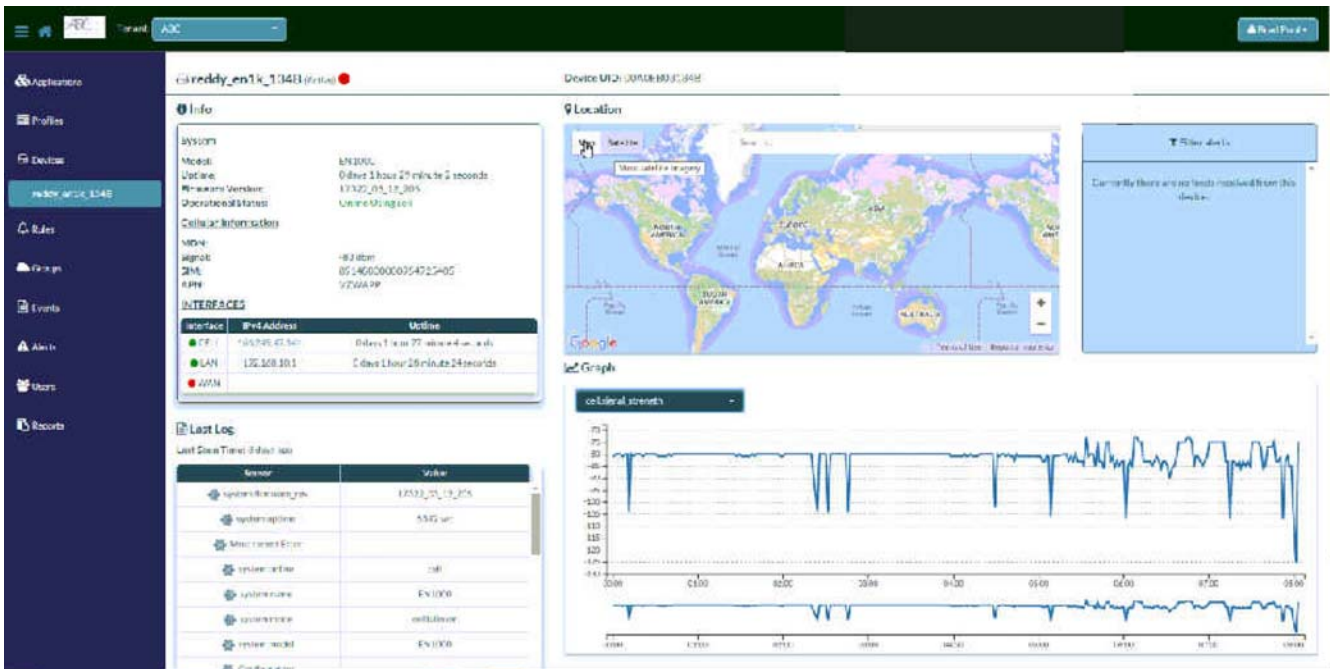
Tenant ABC

Applications
Profiles
Devices
reddy_en1k_1348
Rules
Groups
Events
Alerts
Users
Reports

reddy_en1k_1348 (Active)

Device UID: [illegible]

Info

System
Model: EN1000
Uptime: 0 days 1 hour 29 minute 2 seconds
Firmware Version: 17322_05_19_205
Operational Status: Online Managed

Cellular Information
MDN:
Signal: -83 dbm
SIM: 89148000000354725405
APN: VZWAPP

INTERFACES

| Interface | IPv4 Address | Uptime |
|---|---|---|
| CELL | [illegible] | 0 days 1 hour 27 minute 4 seconds |
| LAN | 192.168.10.1 | 0 days 1 hour 28 minute 24 seconds |
| WAN | | |

Location

Map Satellite

Show satellite imagery

Google

Filter alerts

Currently there are no alerts received from this device.

Graph

cellsignal strength

Last Log

Last Seen Time: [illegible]

| Sensor | Value |
|---|---|
| system.firmware_rev | 17322_05_19_205 |
| system.uptime | 5345 sec |
| Mosquitto Error | |
| system.online | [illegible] |
| system.name | EN1000 |
| system.name | cellsinfo |
| system.model | EN1000 |